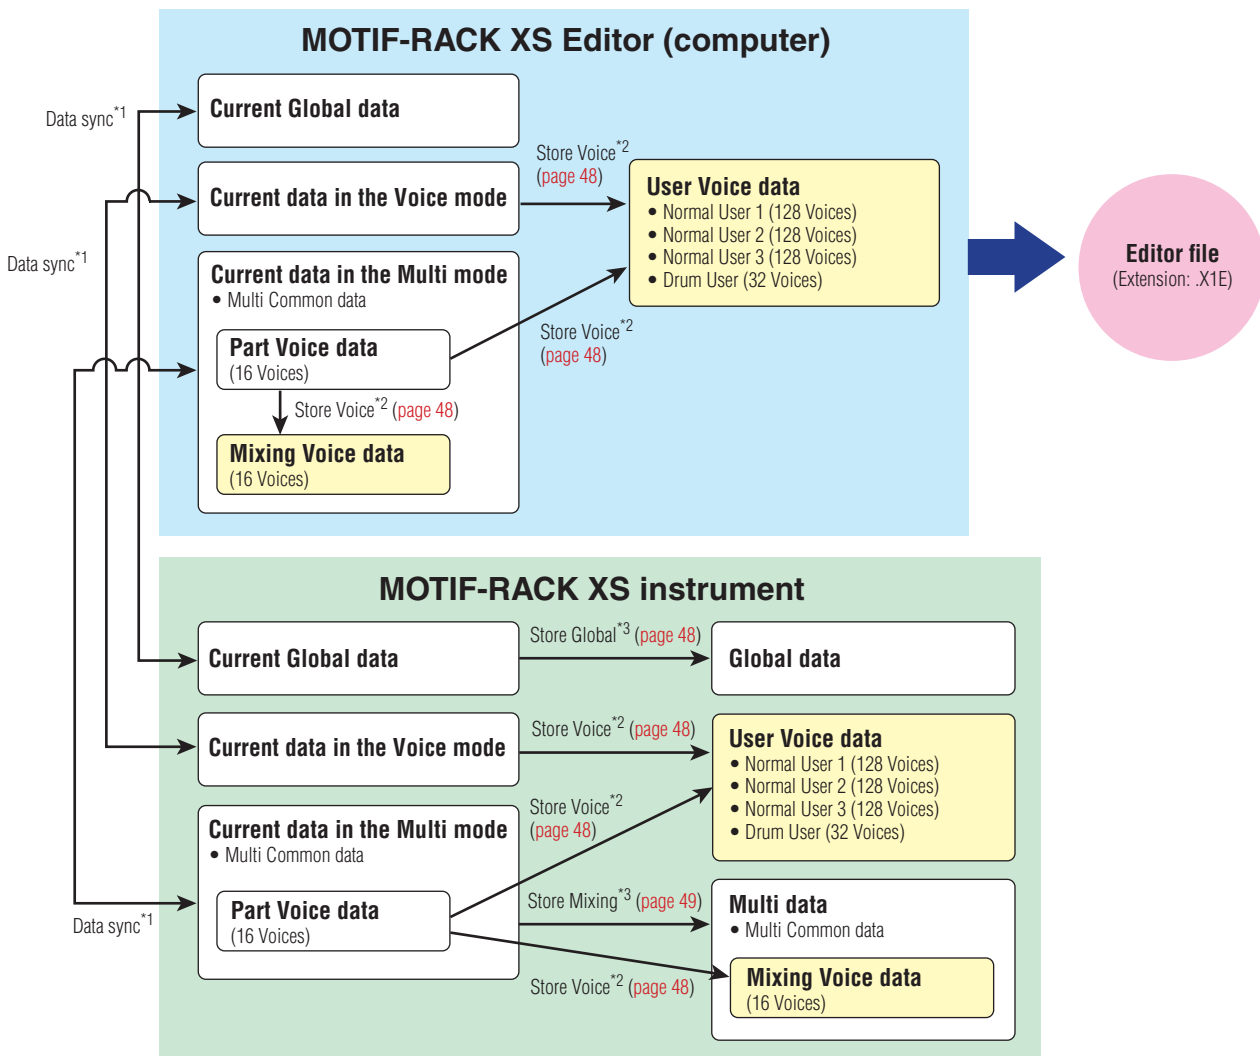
MOTIF-RACK XS Editor (computer)

Data sync$^{*1}$

Current Global data

Data sync$^{*1}$

Current data in the Voice mode

Store Voice$^{*2}$ (page 48)

User Voice data
• Normal User 1 (128 Voices)
• Normal User 2 (128 Voices)
• Normal User 3 (128 Voices)
• Drum User (32 Voices)

Editor file
(Extension: .X1E)

Current data in the Multi mode
• Multi Common data

Part Voice data
(16 Voices)

Store Voice$^{*2}$ (page 48)

Store Voice$^{*2}$ (page 48)

Mixing Voice data
(16 Voices)

MOTIF-RACK XS instrument

Current Global data

Store Global$^{*3}$ (page 48)

Global data

Current data in the Voice mode

Store Voice$^{*2}$ (page 48)

User Voice data
• Normal User 1 (128 Voices)
• Normal User 2 (128 Voices)
• Normal User 3 (128 Voices)
• Drum User (32 Voices)

Current data in the Multi mode
• Multi Common data

Store Voice$^{*2}$ (page 48)

Data sync$^{*1}$

Part Voice data
(16 Voices)

Store Mixing$^{*3}$ (page 49)

Multi data
• Multi Common data

Store Voice$^{*2}$ (page 48)

Mixing Voice data
(16 Voices)